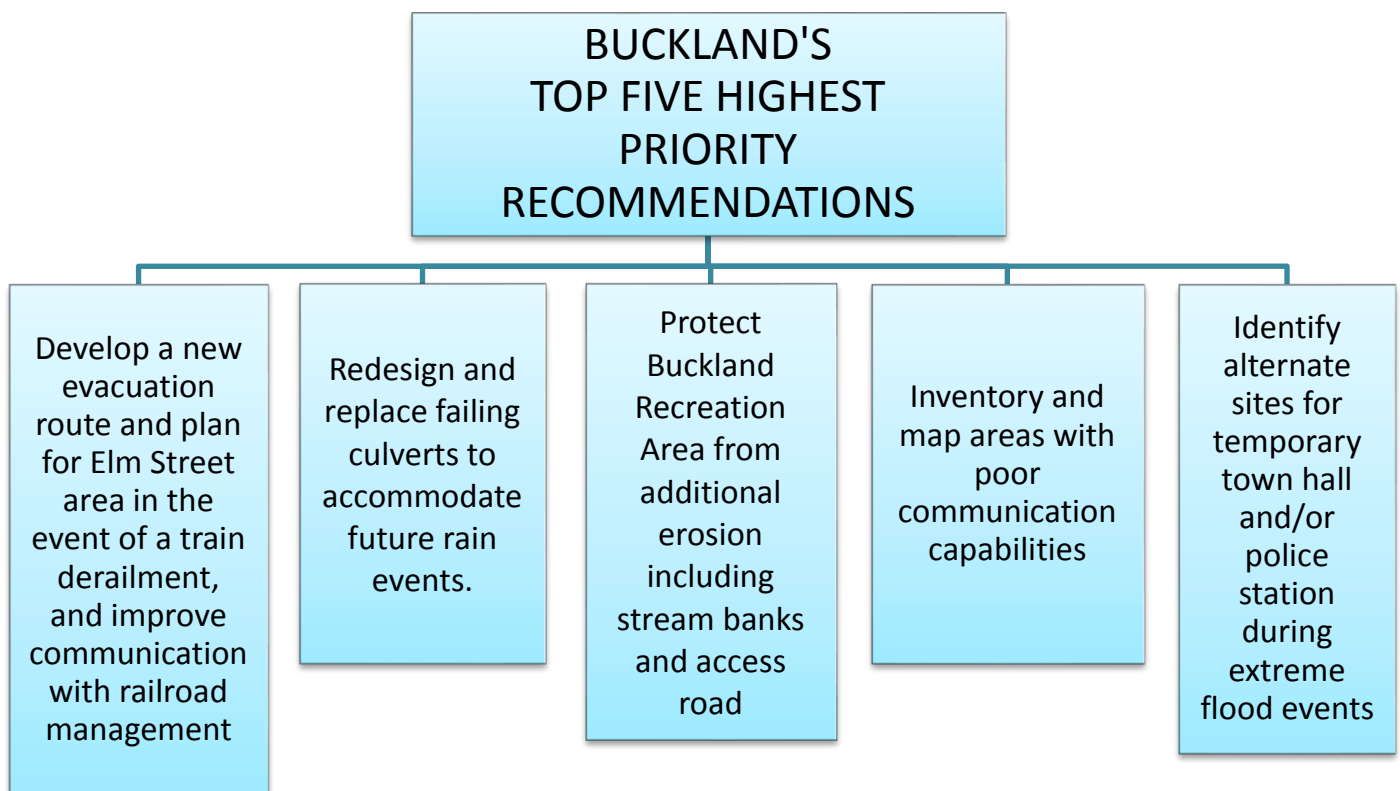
BUCKLAND'S TOP FIVE HIGHEST PRIORITY RECOMMENDATIONS

Develop a new evacuation route and plan for Elm Street area in the event of a train derailment, and improve communication with railroad management

Redesign and replace failing culverts to accommodate future rain events.

Protect Buckland Recreation Area from additional erosion including stream banks and access road

Inventory and map areas with poor communication capabilities

Identify alternate sites for temporary town hall and/or police station during extreme flood events